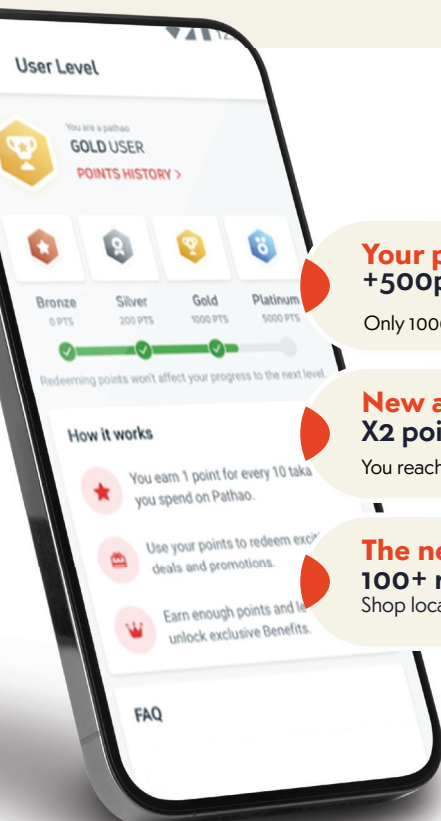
User Level

You are a pathao
GOLD USER
POINTS HISTORY >

Bronze
0 PTS

Silver
200 PTS

Gold
1000 PTS

Platinum
5000 PTS

Redeeming points won't affect your progress to the next level.

How it works

You earn 1 point for every 10 taka you spend on Pathao.

Use your points to redeem exc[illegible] deals and promotions.

Earn enough points and le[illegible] unlock exclusive Benefits.

FAQ

Your p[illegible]
+500p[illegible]
Only 100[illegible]

New a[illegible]
X2 poi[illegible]
You reach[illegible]

The ne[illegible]
100+ r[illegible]
Shop loca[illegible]